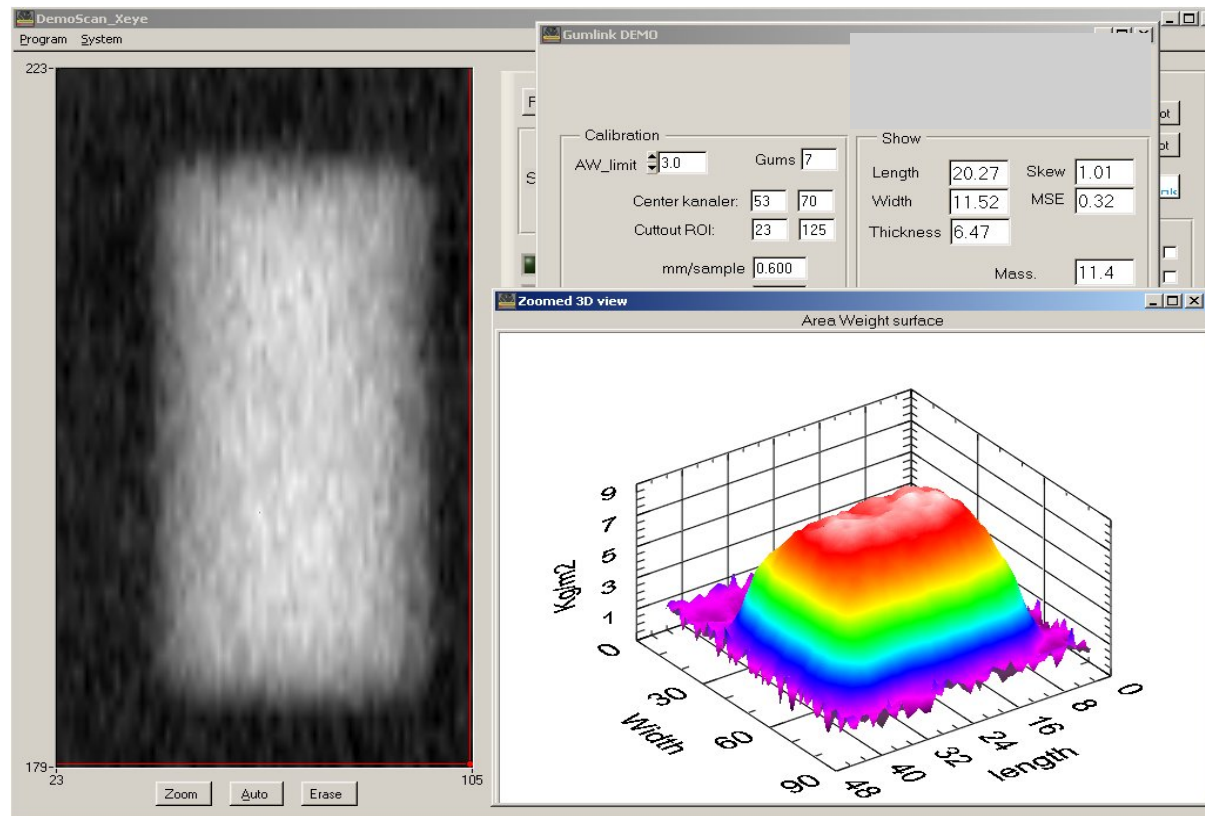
DemoScan_Xeye
Program System

223
179
23
105
Zoom Auto Erase

Gumlink DEMO

Calibration
AW_limit 3.0
Gums 7
Center kanaler: 53 70
Cuttout ROI: 23 125
mm/sample 0.600

Show
Length 20.27
Width 11.52
Thickness 6.47
Skew 1.01
MSE 0.32
Mass. 11.4

F
S
ot
ot
nk

Zoomed 3D view
Area Weight surface
Kg/m2
0
1
3
5
7
9
Width
30
60
90
length
0
8
16
24
32
40
48